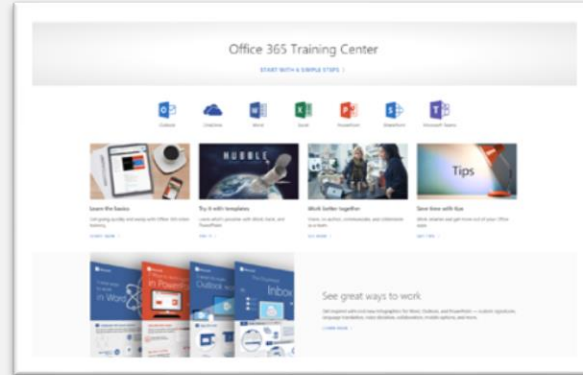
Office 365 Training Center

START WITH 6 SIMPLE STEPS

Outlook OneDrive Word Excel PowerPoint SharePoint Microsoft Teams

Learn the basics
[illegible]

Try it with templates
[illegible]

Work better together
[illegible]

Tips

Save time with tips
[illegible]

See great ways to work
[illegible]